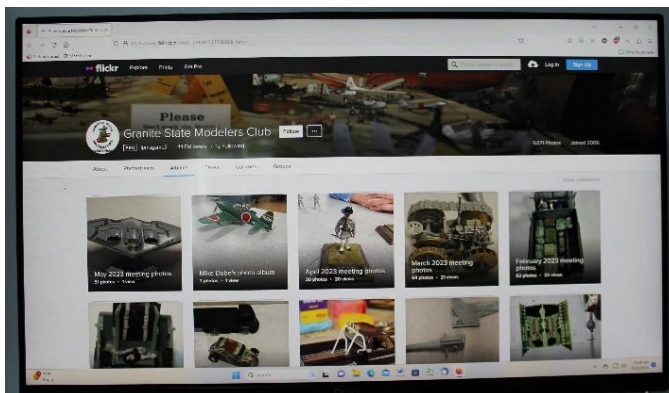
flickr Explore Prints Get Pro

Log In Sign Up

Please

Granite State Modelers Club Follow ...

GSCM Photos Joined 2006

About Photostream Albums Faves Galleries Groups

May 2023 meeting photos
51 photos · 1 view

Mike Dube's photo album
1 photo · 1 view

April 2023 meeting photos
30 photos · 20 views

March 2023 meeting photos
44 photos · 21 views

February 2023 meeting photos
62 photos · 25 views

Search